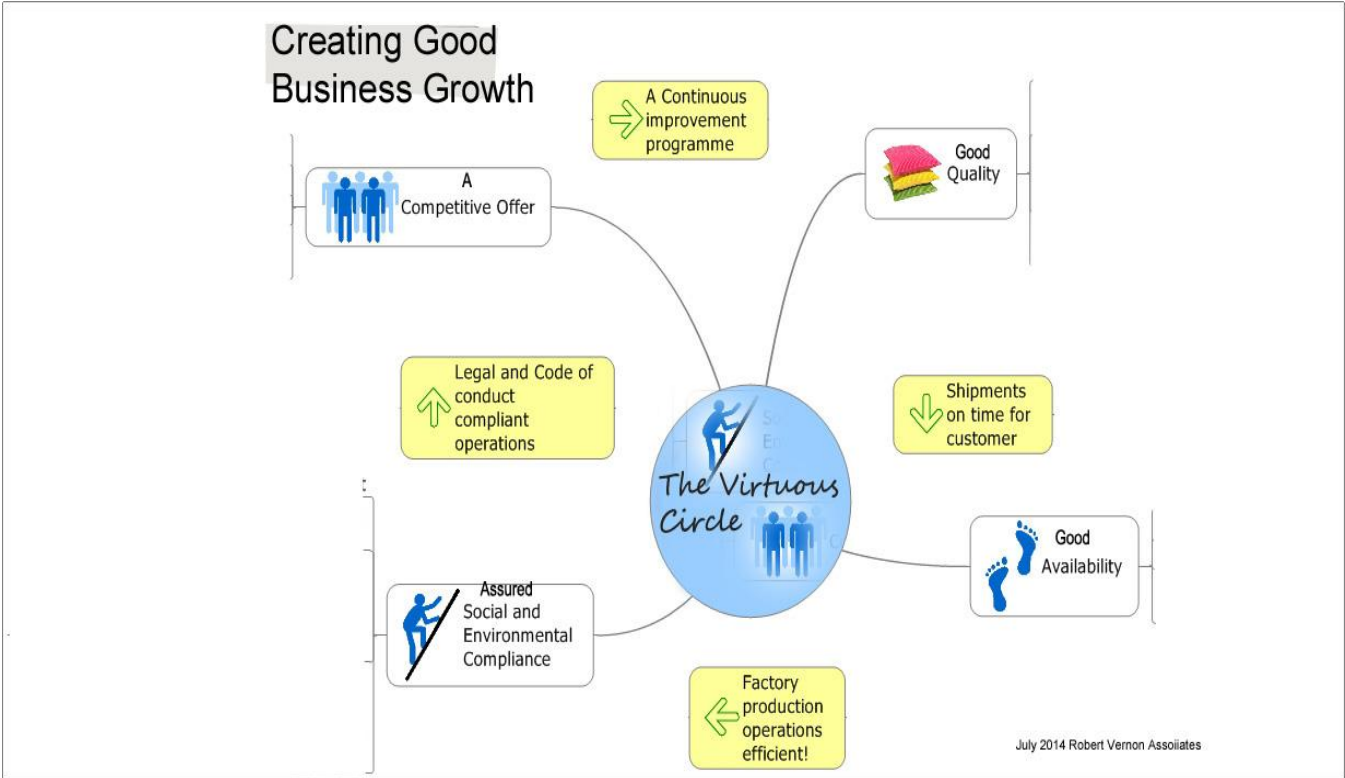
Creating Good Business Growth

A Continuous improvement programme

A Competitive Offer

Good Quality

Legal and Code of conduct compliant operations

Shipments on time for customer

The Virtuous Circle

Good Availability

Assured Social and Environmental Compliance

Factory production operations efficient!

July 2014 Robert Vernon Assoiiates